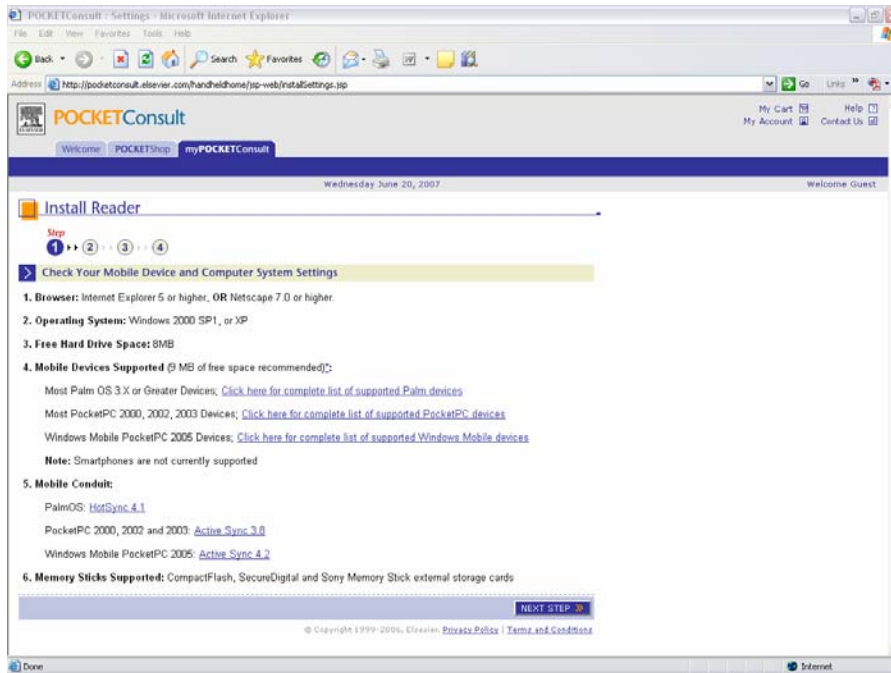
POCKETConsult : Settings - Microsoft Internet Explorer

File Edit View Favorites Tools Help

Back Search Favorites

Address http://pocketconsult.elsevier.com/handheldhome/jsp-web/installSettings.jsp Go Links

POCKETConsult

My Cart Help
My Account Contact Us

Welcome POCKETShop myPOCKETConsult

Wednesday June 20, 2007 Welcome Guest

Install Reader

Step
1 2 3 4

Check Your Mobile Device and Computer System Settings

1. Browser: Internet Explorer 5 or higher, OR Netscape 7.0 or higher.

2. Operating System: Windows 2000 SP1, or XP

3. Free Hard Drive Space: 8MB

4. Mobile Devices Supported (9 MB of free space recommended)*:

Most Palm OS 3.X or Greater Devices; Click here for complete list of supported Palm devices

Most PocketPC 2000, 2002, 2003 Devices; Click here for complete list of supported PocketPC devices

Windows Mobile PocketPC 2005 Devices; Click here for complete list of supported Windows Mobile devices

Note: Smartphones are not currently supported

5. Mobile Conduit:

PalmOS: HotSync 4.1

PocketPC 2000, 2002 and 2003: Active Sync 3.8

Windows Mobile PocketPC 2005: Active Sync 4.2

6. Memory Sticks Supported: CompactFlash, SecureDigital and Sony Memory Stick external storage cards

NEXT STEP

© Copyright 1999-2006, Elsevier. Privacy Policy | Terms and Conditions

Done Internet